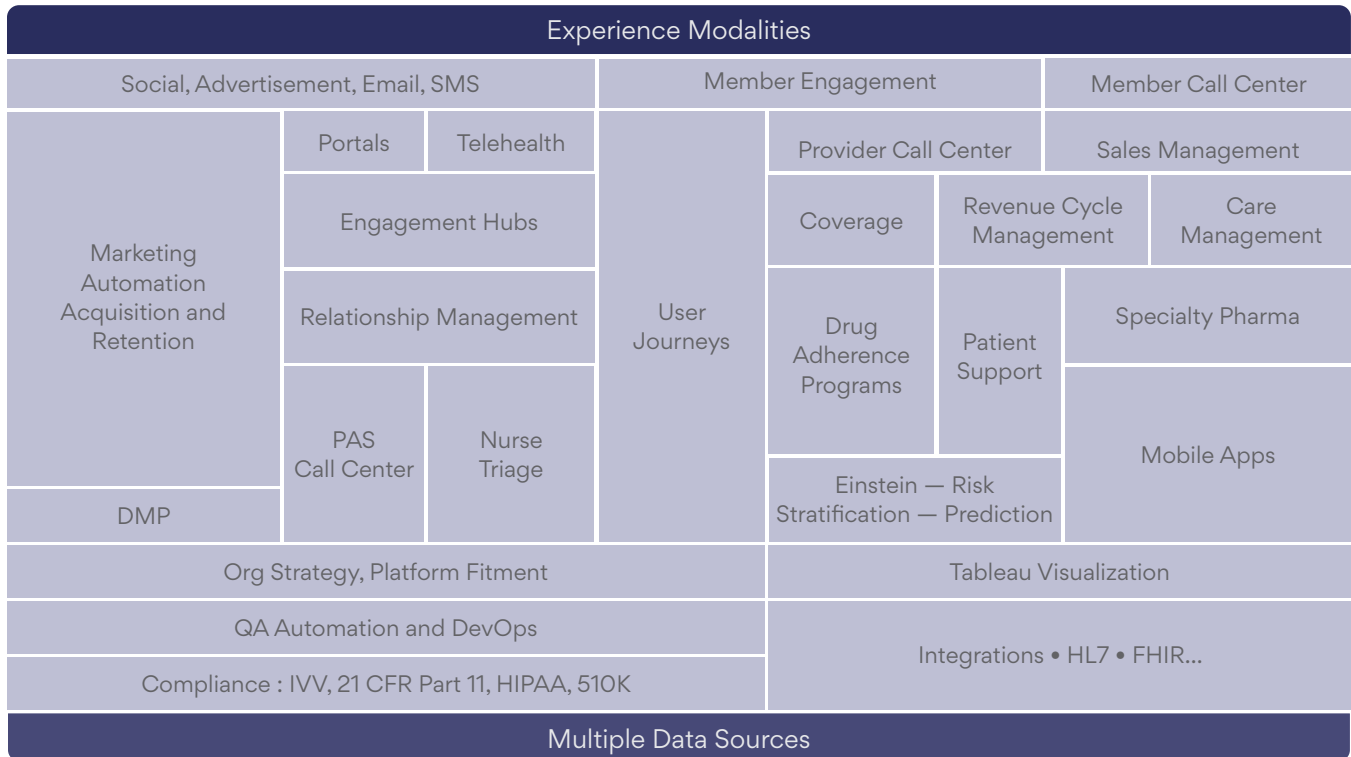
Experience Modalities

Social, Advertisement, Email, SMS

Member Engagement

Member Call Center

Marketing Automation Acquisition and Retention

DMP

Portals

Telehealth

Engagement Hubs

Relationship Management

PAS Call Center

Nurse Triage

User Journeys

Provider Call Center

Sales Management

Coverage

Revenue Cycle Management

Care Management

Drug Adherence Programs

Patient Support

Specialty Pharma

Mobile Apps

Einstein — Risk Stratification — Prediction

Org Strategy, Platform Fitment

Tableau Visualization

QA Automation and DevOps

Integrations • HL7 • FHIR...

Compliance : IVV, 21 CFR Part 11, HIPAA, 510K

Multiple Data Sources